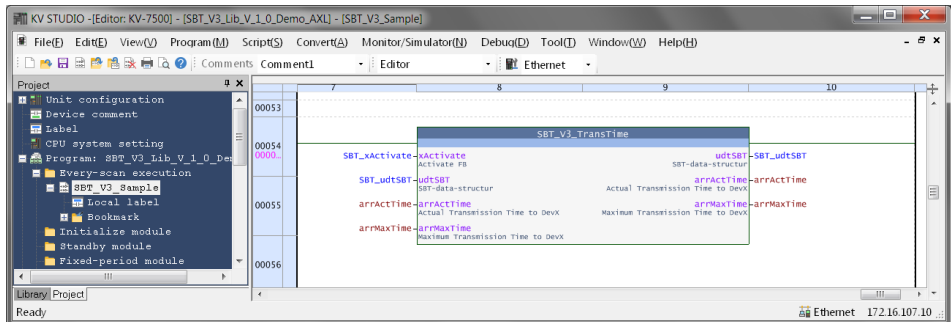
KV STUDIO -[Editor: KV-7500] - [SBT_V3_Lib_V_1_0_Demo_AXL] - [SBT_V3_Sample]

File(F) Edit(E) View(V) Program(M) Script(S) Convert(A) Monitor/Simulator(N) Debug(D) Tool(T) Window(W) Help(H)

Comments Comment1 Editor Ethernet

Project

Unit configuration
Device comment
Label
CPU system setting
Program: SBT_V3_Lib_V_1_0_Dem
Every-scan execution
SBT_V3_Sample
Local label
Bookmark
Initialize module
Standby module
Fixed-period module

Library Project

7 8 9 10

00053
00054
0000
00055
00056

SBT_V3_TransTime

SBT_xActivate xActivate
Activate FB
udtSBT SBT_udtSBT
SBT-data-structur
SBT_udtSBT udtSBT
SBT-data-structur
arrActTime arrActTime
Actual Transmission Time to DevX
arrActTime arrActTime
Actual Transmission Time to DevX
arrMaxTime arrMaxTime
Maximum Transmission Time to DevX
arrMaxTime arrMaxTime
Maximum Transmission Time to DevX

Ready Ethernet 172.16.107.10